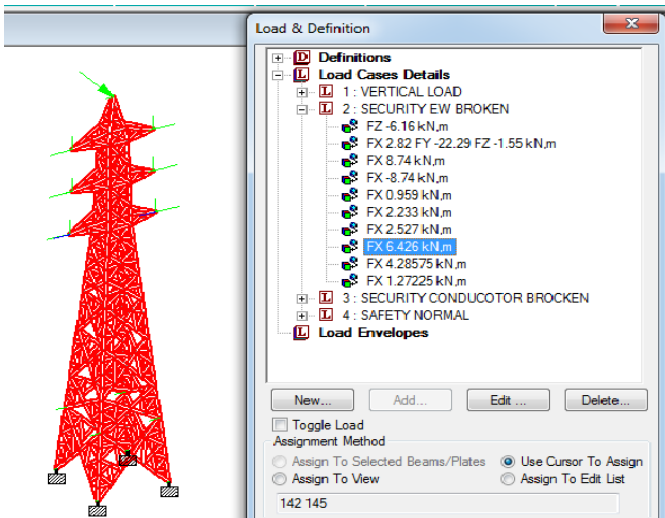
Load & Definition

Definitions
Load Cases Details
1 : VERTICAL LOAD
2 : SECURITY EW BROKEN
FZ -6.16 kN,m
FX 2.82 FY -22.29 FZ -1.55 kN,m
FX 8.74 kN,m
FX -8.74 kN,m
FX 0.959 kN,m
FX 2.233 kN,m
FX 2.527 kN,m
FX 6.426 kN,m
FX 4.28575 kN,m
FX 1.27225 kN,m
3 : SECURITY CONDUCOTOR BROCKEN
4 : SAFETY NORMAL
Load Envelopes

New...
Add...
Edit ...
Delete...

Toggle Load
Assignment Method
Assign To Selected Beams/Plates
Use Cursor To Assign
Assign To View
Assign To Edit List
142 145